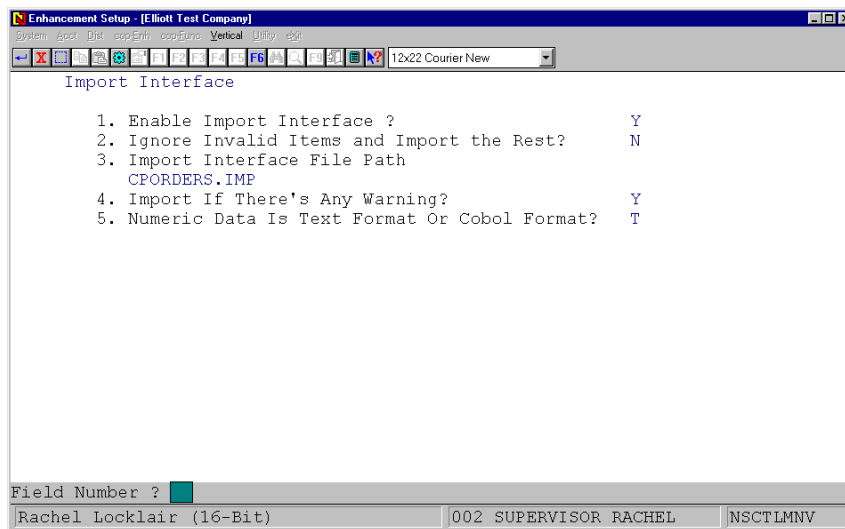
Enhancement Setup - [Elliott Test Company]

System Acct Dist cop-Enh cop-Func Vertical Utility eXit

F1 F2 F3 F4 F5 F6 F9 12x22 Courier New

Import Interface

1. Enable Import Interface ? Y
2. Ignore Invalid Items and Import the Rest? N
3. Import Interface File Path
CPORDERS.IMP
4. Import If There's Any Warning? Y
5. Numeric Data Is Text Format Or Cobol Format? T

Field Number ?

Rachel Locklair (16-Bit) | 002 SUPERVISOR RACHEL | NSCTLMNV